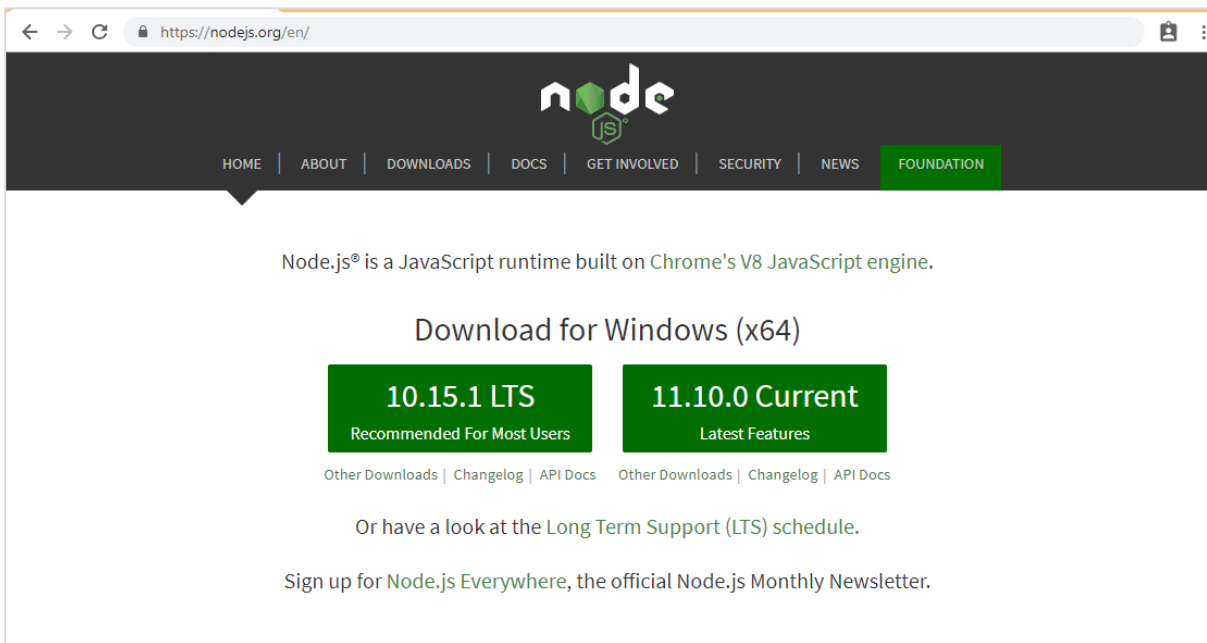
https://nodejs.org/en/

node JS

HOME | ABOUT | DOWNLOADS | DOCS | GET INVOLVED | SECURITY | NEWS | FOUNDATION

Node.js® is a JavaScript runtime built on Chrome's V8 JavaScript engine.

Download for Windows (x64)

10.15.1 LTS
Recommended For Most Users

11.10.0 Current
Latest Features

Other Downloads | Changelog | API Docs

Other Downloads | Changelog | API Docs

Or have a look at the Long Term Support (LTS) schedule.

Sign up for Node.js Everywhere, the official Node.js Monthly Newsletter.